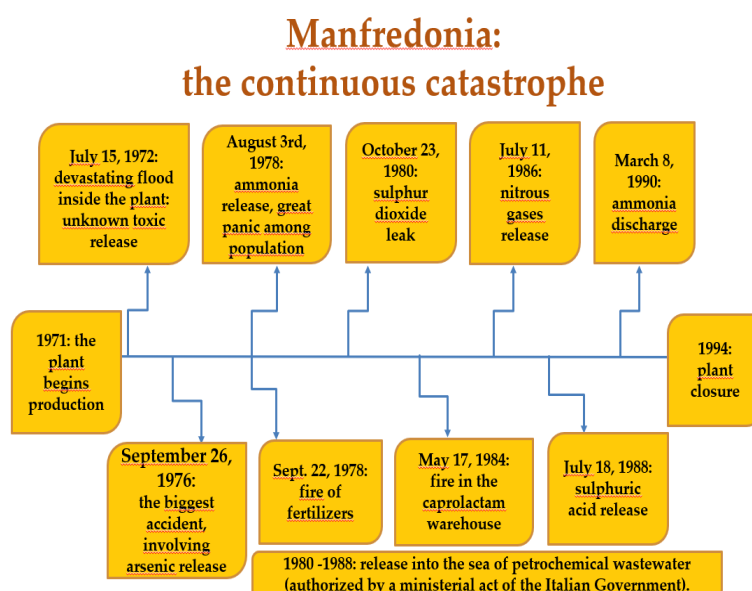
Manfredonia:
the continuous catastrophe

July 15, 1972: devastating flood inside the plant: unknown toxic release

August 3rd, 1978: ammonia release, great panic among population

October 23, 1980: sulphur dioxide leak

July 11, 1986: nitrous gases release

March 8, 1990: ammonia discharge

1971: the plant begins production

1994: plant closure

September 26, 1976: the biggest accident, involving arsenic release

Sept. 22, 1978: fire of fertilizers

May 17, 1984: fire in the caprolactam warehouse

July 18, 1988: sulphuric acid release

1980 -1988: release into the sea of petrochemical wastewater (authorized by a ministerial act of the Italian Government).